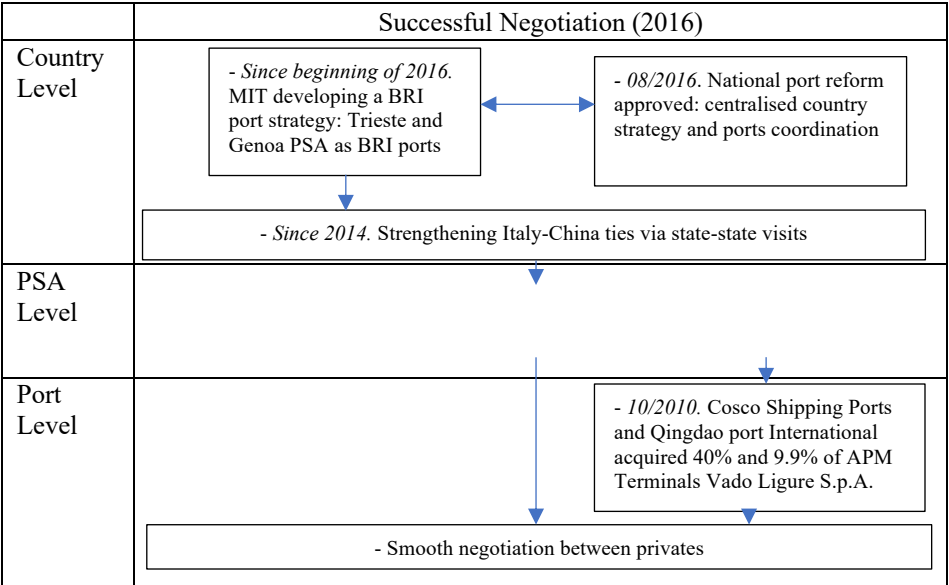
| | Successful Negotiation (2016) |
|---|---|
| Country Level | - *Since beginning of 2016.* MIT developing a BRI port strategy: Trieste and Genoa PSA as BRI ports<br>- *08/2016.* National port reform approved: centralised country strategy and ports coordination<br>- *Since 2014.* Strengthening Italy-China ties via state-state visits |
| PSA Level | |
| Port Level | - *10/2010.* Cosco Shipping Ports and Qingdao port International acquired 40% and 9.9% of APM Terminals Vado Ligure S.p.A.<br>- Smooth negotiation between privates |